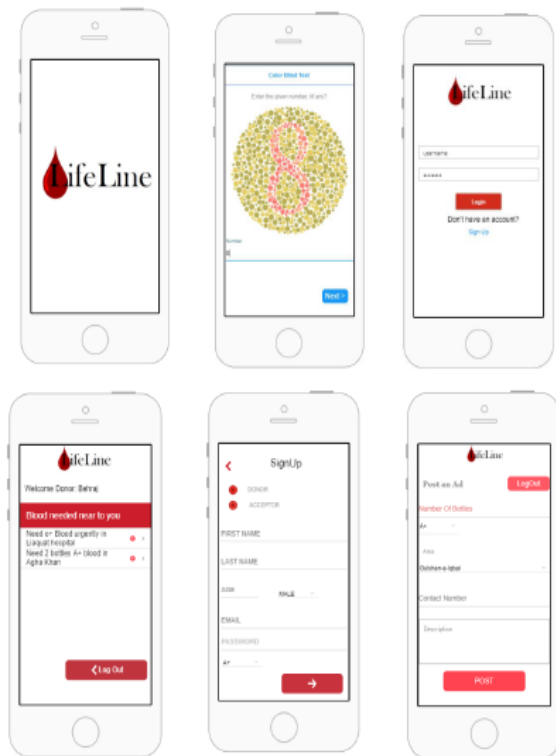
LifeLine

Color Blind Test

Enter the given number. M are?

Number

8

Next >

LifeLine

Username

Login

Don't have an account?

Sign Up

LifeLine

Welcome Donor: Behraj

Blood needed near to you

Need o+ Blood urgently in Liaquat hospital

Need 2 bottles A+ blood in Agha Khan

Log Out

SignUp

DONOR

ACCEPTOR

FIRST NAME

LAST NAME

MALE

EMAIL

PASSWORD

A+

LifeLine

Post an Ad

LogOut

Number Of Bottles

A+

Area

Gulshan-e-Iqbal

Contact Number

Description

POST